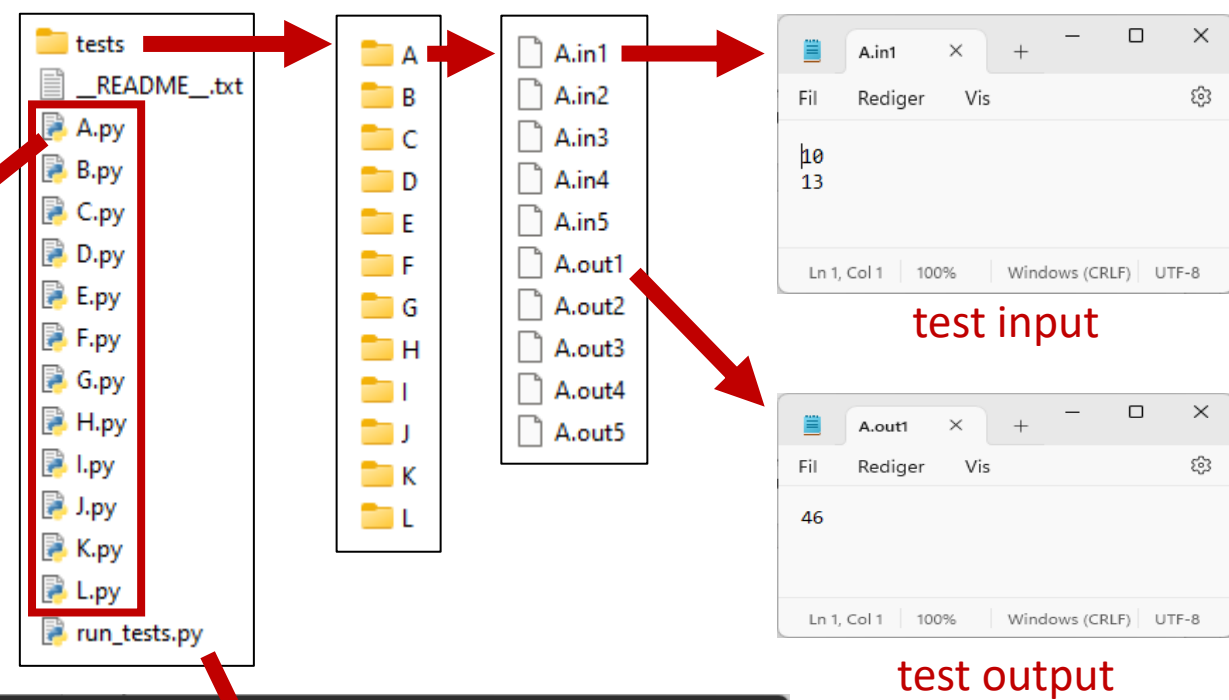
tests
__README__.txt
A.py
B.py
C.py
D.py
E.py
F.py
G.py
H.py
I.py
J.py
K.py
L.py
run_tests.py

A
B
C
D
E
F
G
H
I
J
K
L

A.in1
A.in2
A.in3
A.in4
A.in5
A.out1
A.out2
A.out3
A.out4
A.out5

A.in1 × +
Fil Rediger Vis
10
13
Ln 1, Col 1 100% Windows (CRLF) UTF-8

test input

A.out1 × +
Fil Rediger Vis
46
Ln 1, Col 1 100% Windows (CRLF) UTF-8

test output